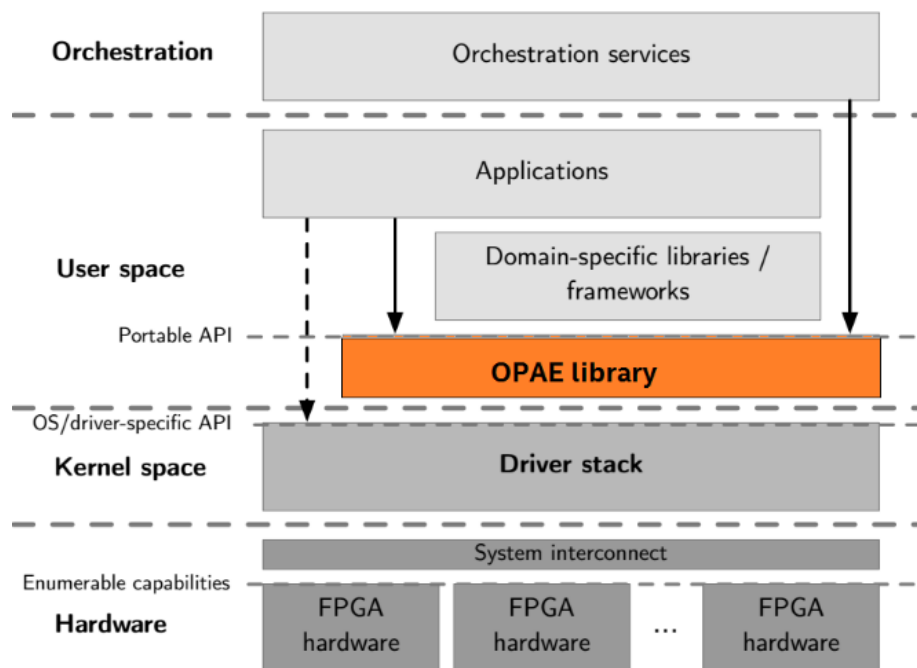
Orchestration

Orchestration services

Applications

User space

Domain-specific libraries / frameworks

Portable API

OPAE library

OS/driver-specific API

Kernel space

Driver stack

System interconnect

Enumerable capabilities

Hardware

FPGA hardware

FPGA hardware

...

FPGA hardware